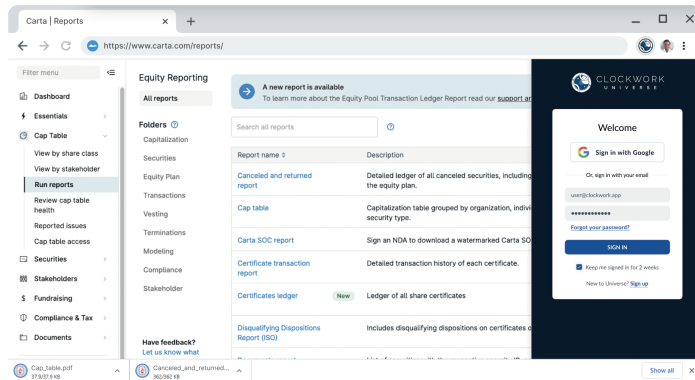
Carta | Reports ×
+
https://www.carta.com/reports/

Filter menu
Dashboard
Essentials
Cap Table
View by share class
View by stakeholder
Run reports
Review cap table health
Reported issues
Cap table access
Securities
Stakeholders
Fundraising
Compliance & Tax
Documents

Equity Reporting
All reports
Folders
Capitalization
Securities
Equity Plan
Transactions
Vesting
Terminations
Modeling
Compliance
Stakeholder

Have feedback?
Let us know what

A new report is available
To learn more about the Equity Pool Transaction Ledger Report read our support ar

Search all reports

| Report name | Description |
|---|---|
| Canceled and returned report | Detailed ledger of all canceled securities, including the equity plan. |
| Cap table | Capitalization table grouped by organization, indivi security type. |
| Carta SOC report | Sign an NDA to download a watermarked Carta SOC |
| Certificate transaction report | Detailed transaction history of each certificate. |
| Certificates ledger New | Ledger of all share certificates |
| Disqualifying Dispositions Report (ISO) | Includes all disqualifying dispositions on certificates o |

CLOCKWORK UNIVERSE

Welcome
Sign in with Google
Or, sign in with your email
user@clockwork.app
••••••••••••
Forgot your password?
SIGN IN
Keep me signed in for 2 weeks
New to Universe? Sign up

Cap_table.pdf
57.9/57.9 KB
Canceled_and_returned...
362/362 KB
Show all